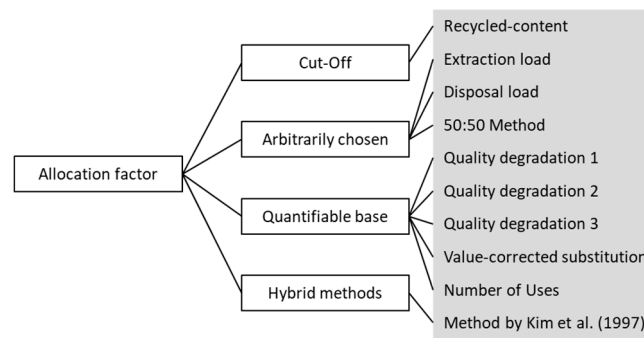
Allocation factor

Cut-Off

Arbitrarily chosen

Quantifiable base

Hybrid methods

Recycled-content

Extraction load

Disposal load

50:50 Method

Quality degradation 1

Quality degradation 2

Quality degradation 3

Value-corrected substitution

Number of Uses

Method by Kim et al. (1997)